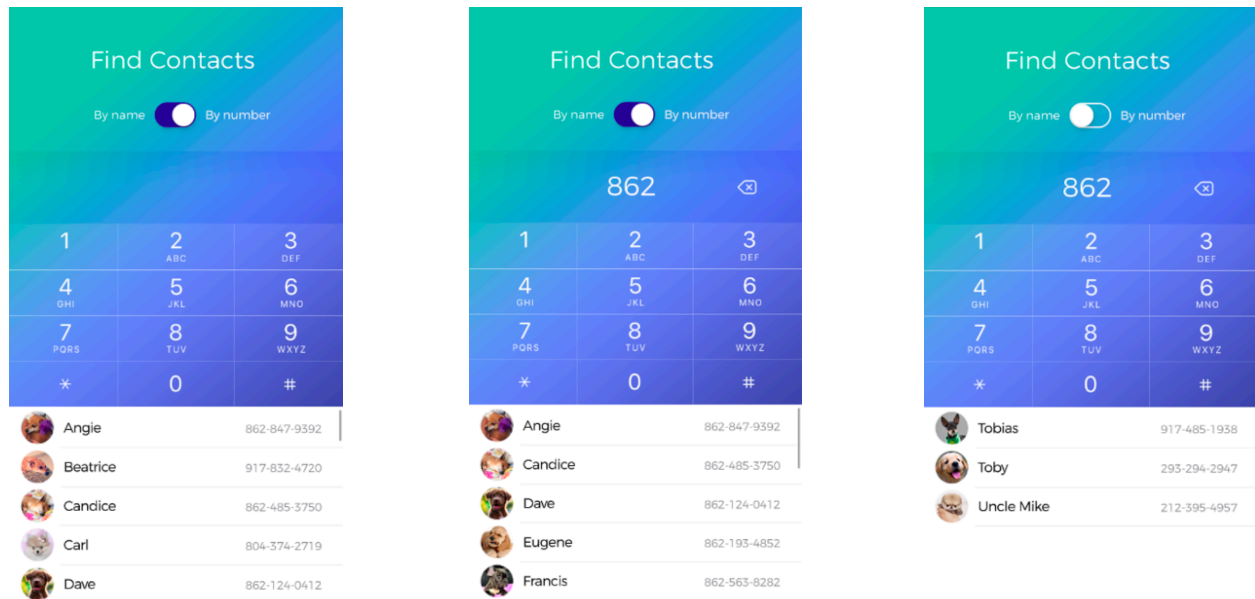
Find Contacts

By name By number

1 2 ABC 3 DEF
4 GHI 5 JKL 6 MNO
7 PQRS 8 TUV 9 WXYZ
* 0 #

Angie 862-847-9392
Beatrice 917-832-4720
Candice 862-485-3750
Carl 804-374-2719
Dave 862-124-0412

Find Contacts

By name By number

862

1 2 ABC 3 DEF
4 GHI 5 JKL 6 MNO
7 PQRS 8 TUV 9 WXYZ
* 0 #

Angie 862-847-9392
Candice 862-485-3750
Dave 862-124-0412
Eugene 862-193-4852
Francis 862-563-8282

Find Contacts

By name By number

862

1 2 ABC 3 DEF
4 GHI 5 JKL 6 MNO
7 PQRS 8 TUV 9 WXYZ
* 0 #

Tobias 917-485-1938
Toby 293-294-2947
Uncle Mike 212-395-4957